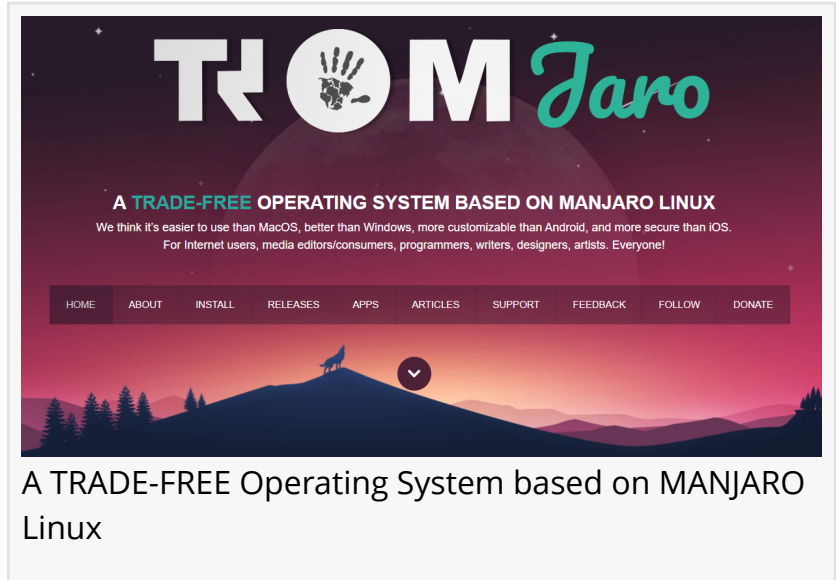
TROM Jaro

A TRADE-FREE OPERATING SYSTEM BASED ON MANJARO LINUX

We think it's easier to use than MacOS, better than Windows, more customizable than Android, and more secure than iOS. For Internet users, media editors/consumers, programmers, writers, designers, artists. Everyone!

HOME ABOUT INSTALL RELEASES APPS ARTICLES SUPPORT FEEDBACK FOLLOW DONATE

A TRADE-FREE Operating System based on MANJARO Linux